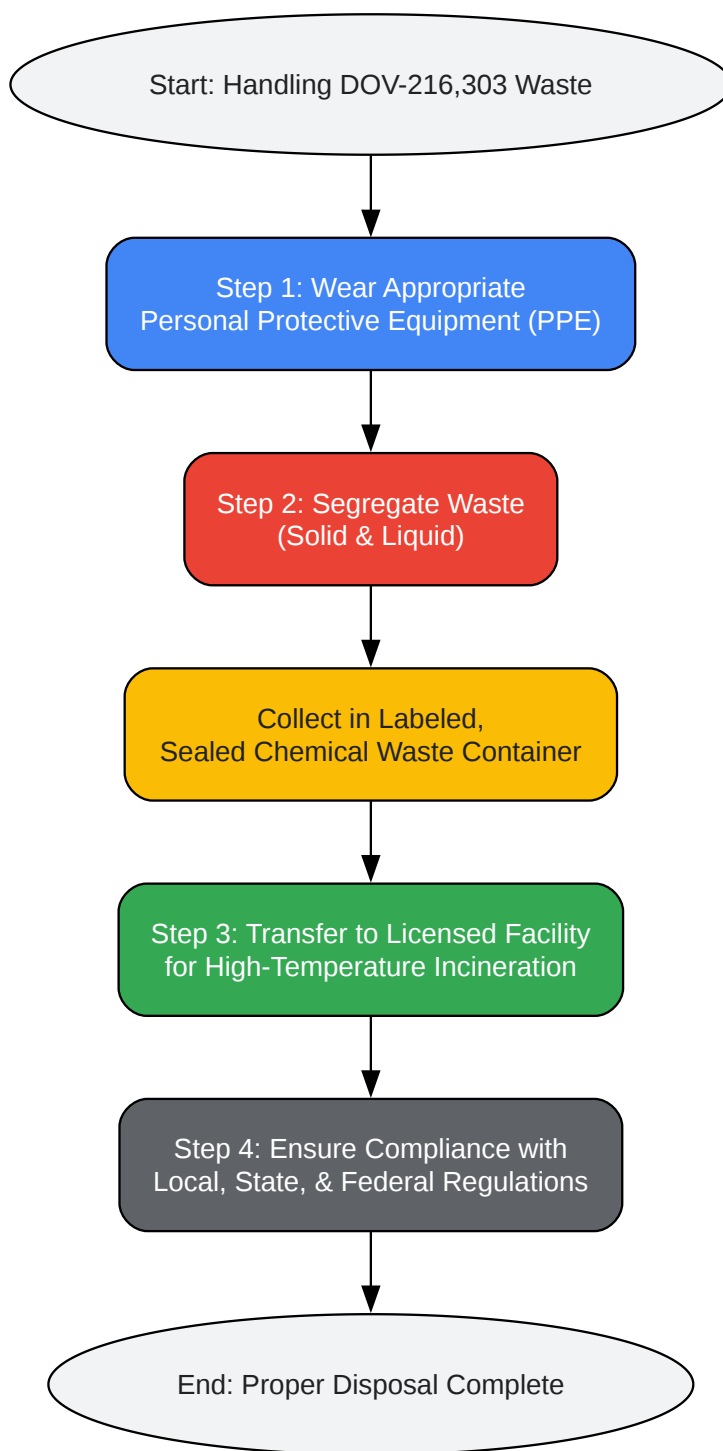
Start: Handling DOV-216,303 Waste

Step 1: Wear Appropriate Personal Protective Equipment (PPE)

Step 2: Segregate Waste (Solid & Liquid)

Collect in Labeled, Sealed Chemical Waste Container

Step 3: Transfer to Licensed Facility for High-Temperature Incineration

Step 4: Ensure Compliance with Local, State, & Federal Regulations

End: Proper Disposal Complete